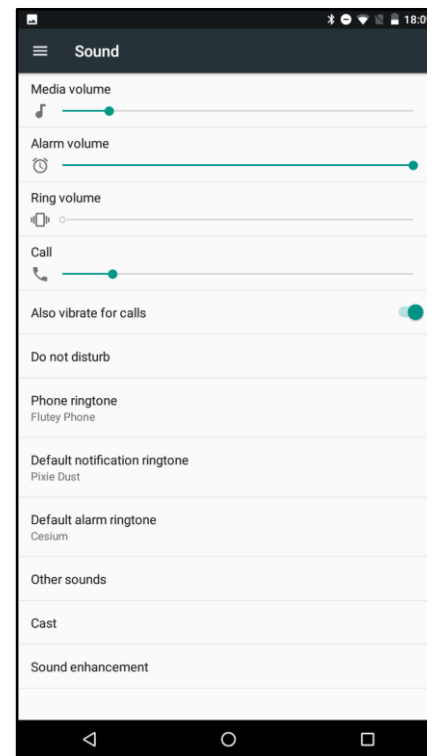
18:0

Sound

Media volume

Alarm volume

Ring volume

Call

Also vibrate for calls

Do not disturb

Phone ringtone
Flutey Phone

Default notification ringtone
Pixie Dust

Default alarm ringtone
Cesium

Other sounds

Cast

Sound enhancement